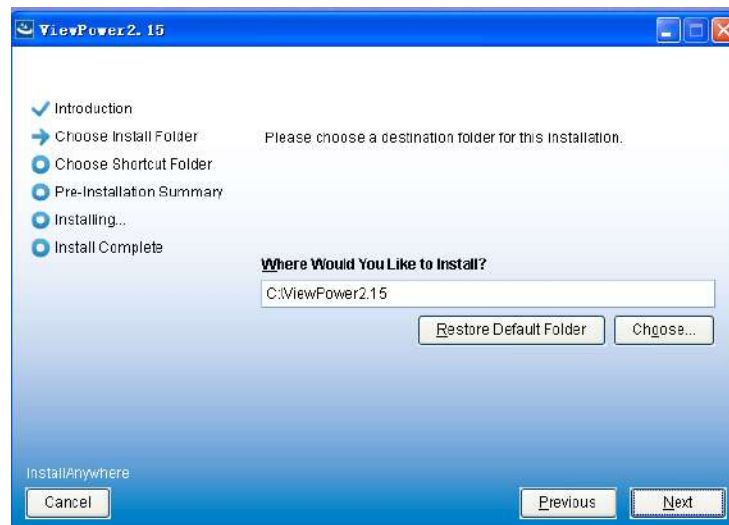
ViewPower2.15

Introduction
Choose Install Folder
Choose Shortcut Folder
Pre-Installation Summary
Installing...
Install Complete

Please choose a destination folder for this installation.

Where Would You Like to Install?

C:\ViewPower2.15

Restore Default Folder

Choose...

InstallAnywhere

Cancel

Previous

Next